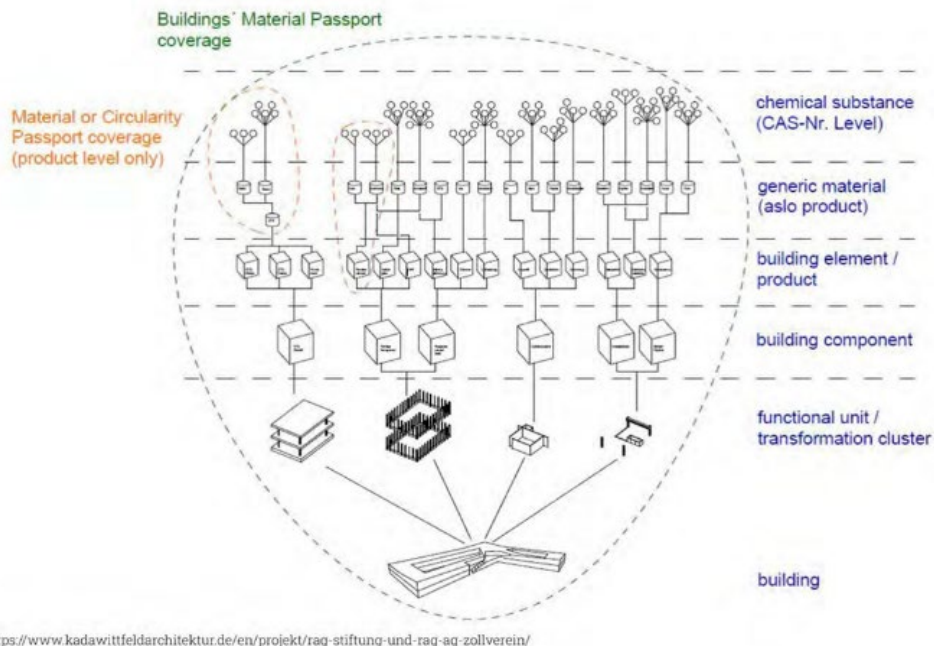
Buildings` Material Passport coverage

Material or Circularity Passport coverage (product level only)

chemical substance (CAS-Nr. Level)

generic material (aslo product)

building element / product

building component

functional unit / transformation cluster

building

ps://www.kadawittfeldarchitektur.de/en/projekt/rag-stiftung-und-rag-ag-zollverein/